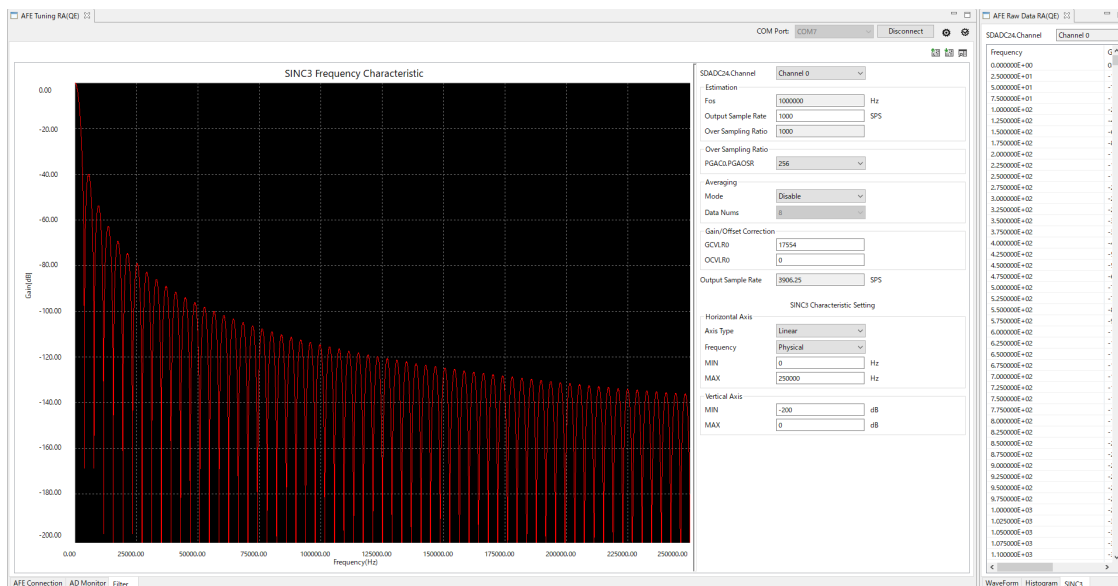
AFE Tuning RA(QE)

COM Port: COM7 Disconnect

SINC3 Frequency Characteristic

0.00
-20.00
-40.00
-60.00
-80.00
-100.00
-120.00
-140.00
-160.00
-180.00
-200.00

Gain[dB]

0.00 25000.00 50000.00 75000.00 100000.00 125000.00 150000.00 175000.00 200000.00 225000.00 250000.00
Frequency(Hz)

SDADC24.Channel Channel 0

Estimation
Fos 1000000 Hz
Output Sample Rate 1000 SPS
Over Sampling Ratio 1000

Over Sampling Ratio
PGAC0.PGAOSR 256

Averaging
Mode Disable
Data Nums 8

Gain/Offset Correction
GCVLR0 17554
OCVLR0 0

Output Sample Rate 3906.25 SPS

SINC3 Characteristic Setting

Horizontal Axis
Axis Type Linear
Frequency Physical
MIN 0 Hz
MAX 250000 Hz

Vertical Axis
MIN -200 dB
MAX 0 dB

AFE Connection AD Monitor Filter

AFE Raw Data RA(QE)

SDADC24.Channel Channel 0

| Frequency | G |
|---|---|
| 0.000000E+00 | 0 |
| 2.500000E+01 | |
| 5.000000E+01 | |
| 7.500000E+01 | |
| 1.000000E+02 | |
| 1.250000E+02 | |
| 1.500000E+02 | |
| 1.750000E+02 | |
| 2.000000E+02 | |
| 2.250000E+02 | |
| 2.500000E+02 | |
| 2.750000E+02 | |
| 3.000000E+02 | |
| 3.250000E+02 | |
| 3.500000E+02 | |
| 3.750000E+02 | |
| 4.000000E+02 | |
| 4.250000E+02 | |
| 4.500000E+02 | |
| 4.750000E+02 | |
| 5.000000E+02 | |
| 5.250000E+02 | |
| 5.500000E+02 | |
| 5.750000E+02 | |
| 6.000000E+02 | |
| 6.250000E+02 | |
| 6.500000E+02 | |
| 6.750000E+02 | |
| 7.000000E+02 | |
| 7.250000E+02 | |
| 7.500000E+02 | |
| 7.750000E+02 | |
| 8.000000E+02 | |
| 8.250000E+02 | |
| 8.500000E+02 | |
| 8.750000E+02 | |
| 9.000000E+02 | |
| 9.250000E+02 | |
| 9.500000E+02 | |
| 9.750000E+02 | |
| 1.000000E+03 | |
| 1.025000E+03 | |
| 1.050000E+03 | |
| 1.075000E+03 | |
| 1.100000E+03 | |

WaveForm Histogram SINC3